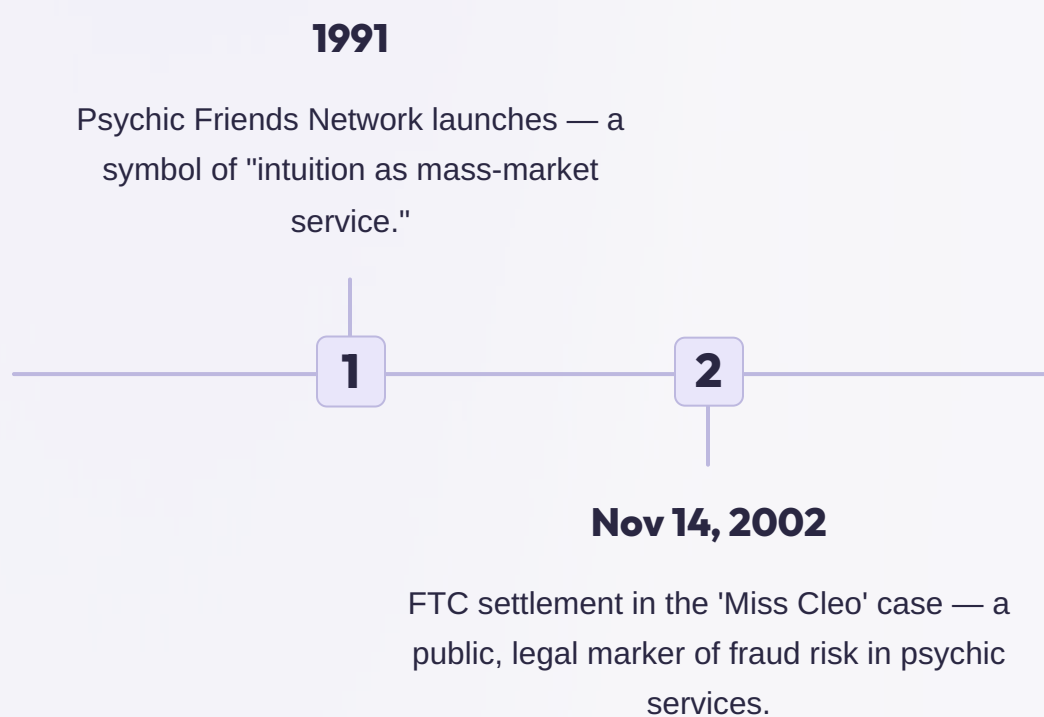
1991

Psychic Friends Network launches — a symbol of "intuition as mass-market service."

1

2

Nov 14, 2002

FTC settlement in the 'Miss Cleo' case — a public, legal marker of fraud risk in psychic services.